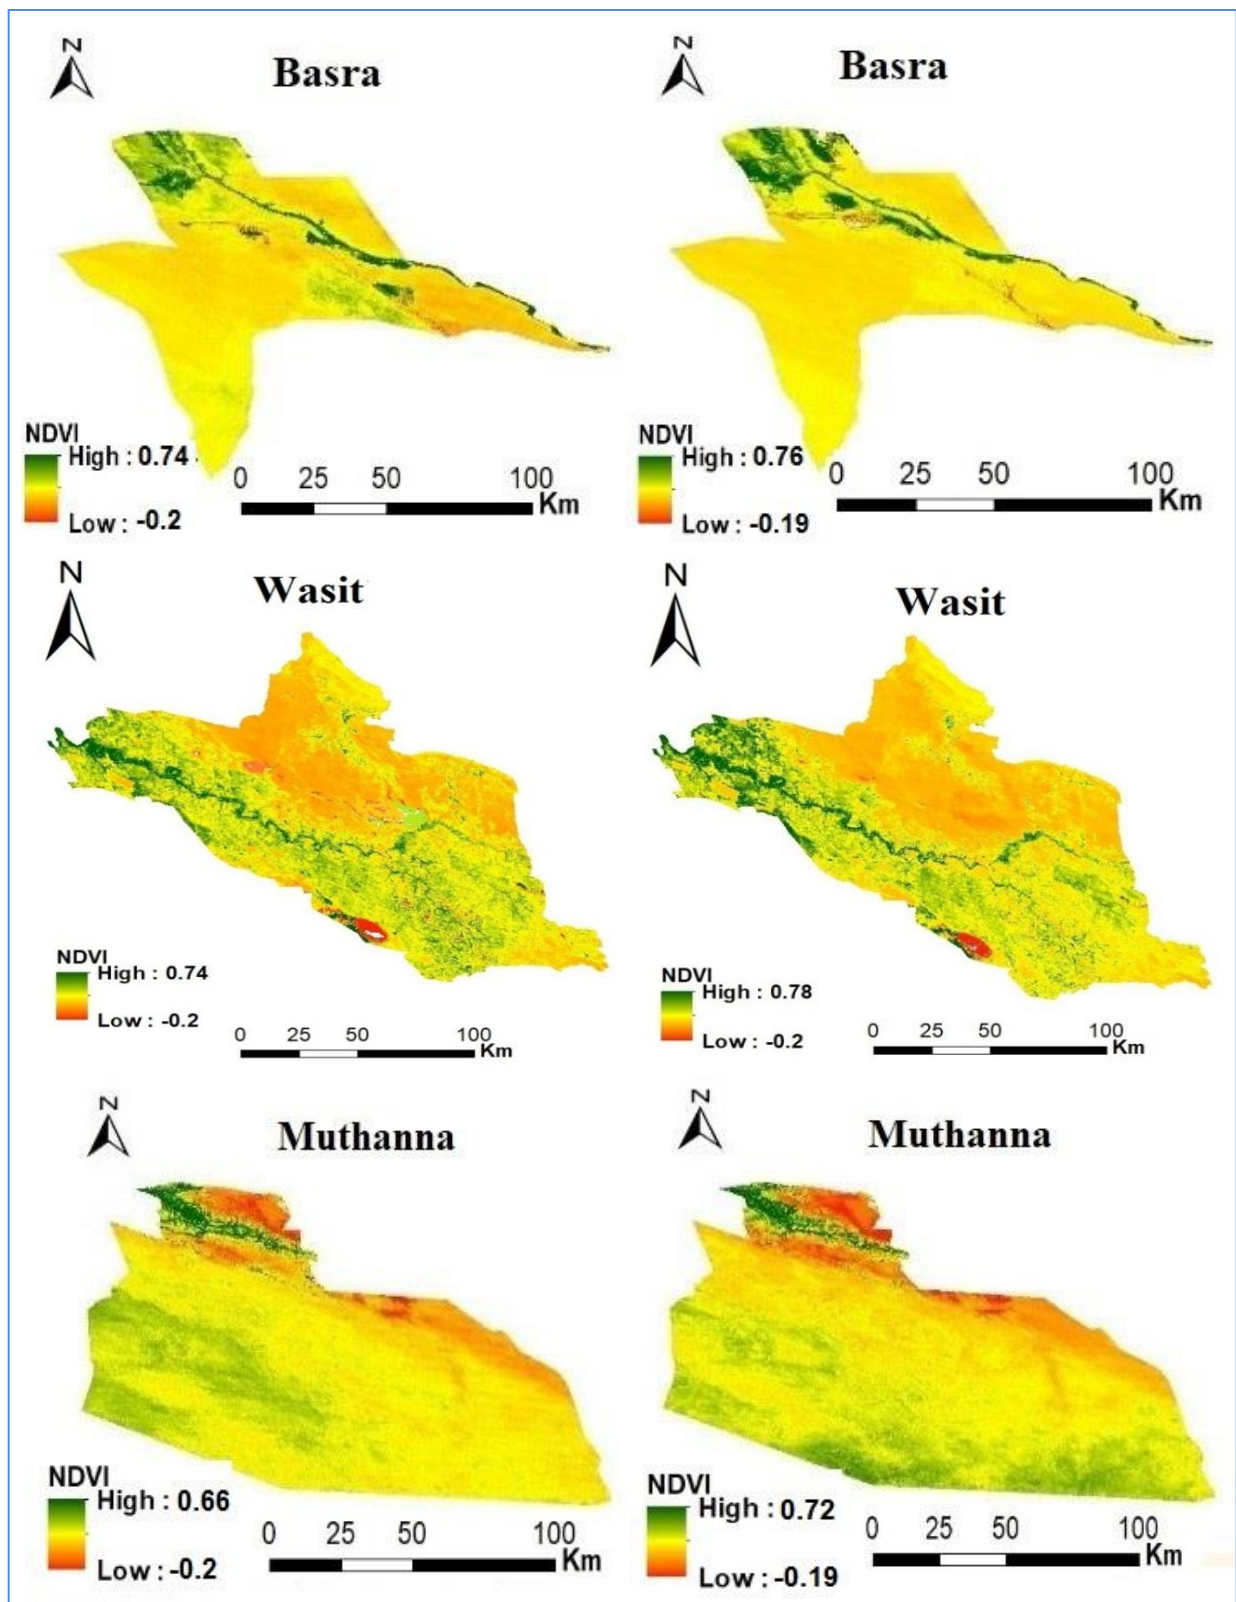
N

Basra

NDVI
High : 0.74
Low : -0.2

0 25 50 100
Km

N

Basra

NDVI
High : 0.76
Low : -0.19

0 25 50 100
Km

N

Wasit

NDVI
High : 0.74
Low : -0.2

0 25 50 100
Km

N

Wasit

NDVI
High : 0.78
Low : -0.2

0 25 50 100
Km

N

Muthanna

NDVI
High : 0.66
Low : -0.2

0 25 50 100
Km

N

Muthanna

NDVI
High : 0.72
Low : -0.19

0 25 50 100
Km